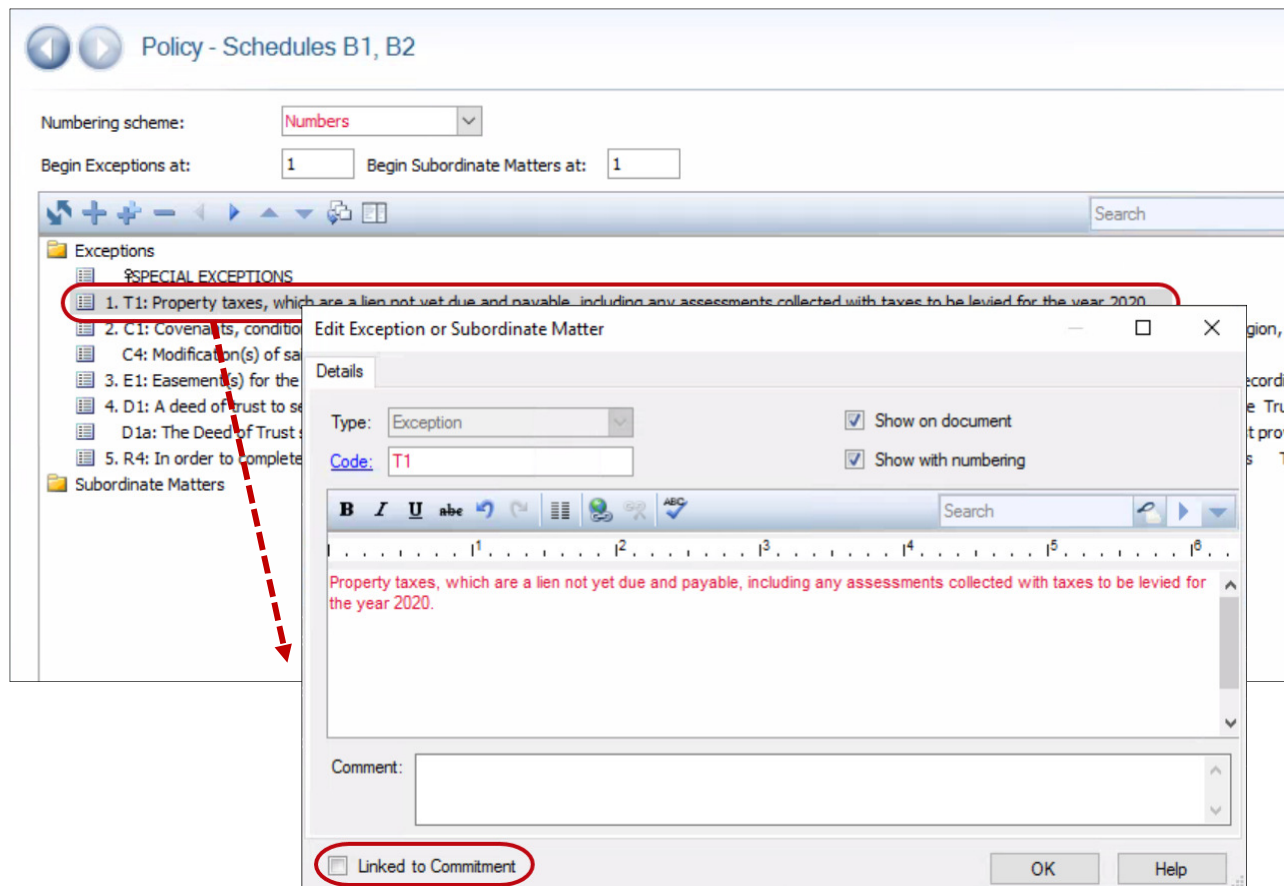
Policy - Schedules B1, B2

Numbering scheme: Numbers

Begin Exceptions at: 1 Begin Subordinate Matters at: 1

Search

Exceptions

SPECIAL EXCEPTIONS

1. T1: Property taxes, which are a lien not yet due and payable, including any assessments collected with taxes to be levied for the year 2020.

2. C1: Covenants, conditio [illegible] gion,

C4: Modification(s) of sa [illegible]

3. E1: Easement(s) for the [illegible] ecordi

4. D1: A deed of trust to se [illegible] e Tru

D1a: The Deed of Trust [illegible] t prov

5. R4: In order to complete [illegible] s T

Subordinate Matters

Edit Exception or Subordinate Matter

Details

Type: Exception

Show on document

Code: T1

Show with numbering

Search

Property taxes, which are a lien not yet due and payable, including any assessments collected with taxes to be levied for the year 2020.

Comment:

Linked to Commitment

OK

Help